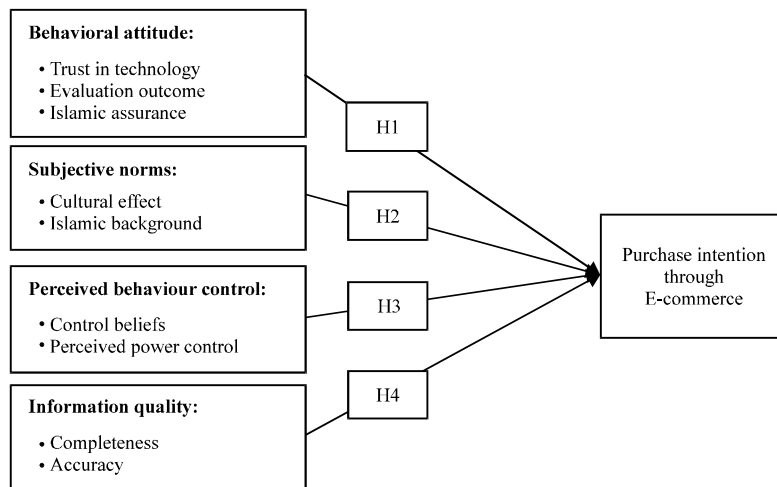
**Behavioral attitude:**

• Trust in technology
• Evaluation outcome
• Islamic assurance

H1

**Subjective norms:**

• Cultural effect
• Islamic background

H2

**Perceived behaviour control:**

• Control beliefs
• Perceived power control

H3

**Information quality:**

• Completeness
• Accuracy

H4

Purchase intention through E-commerce